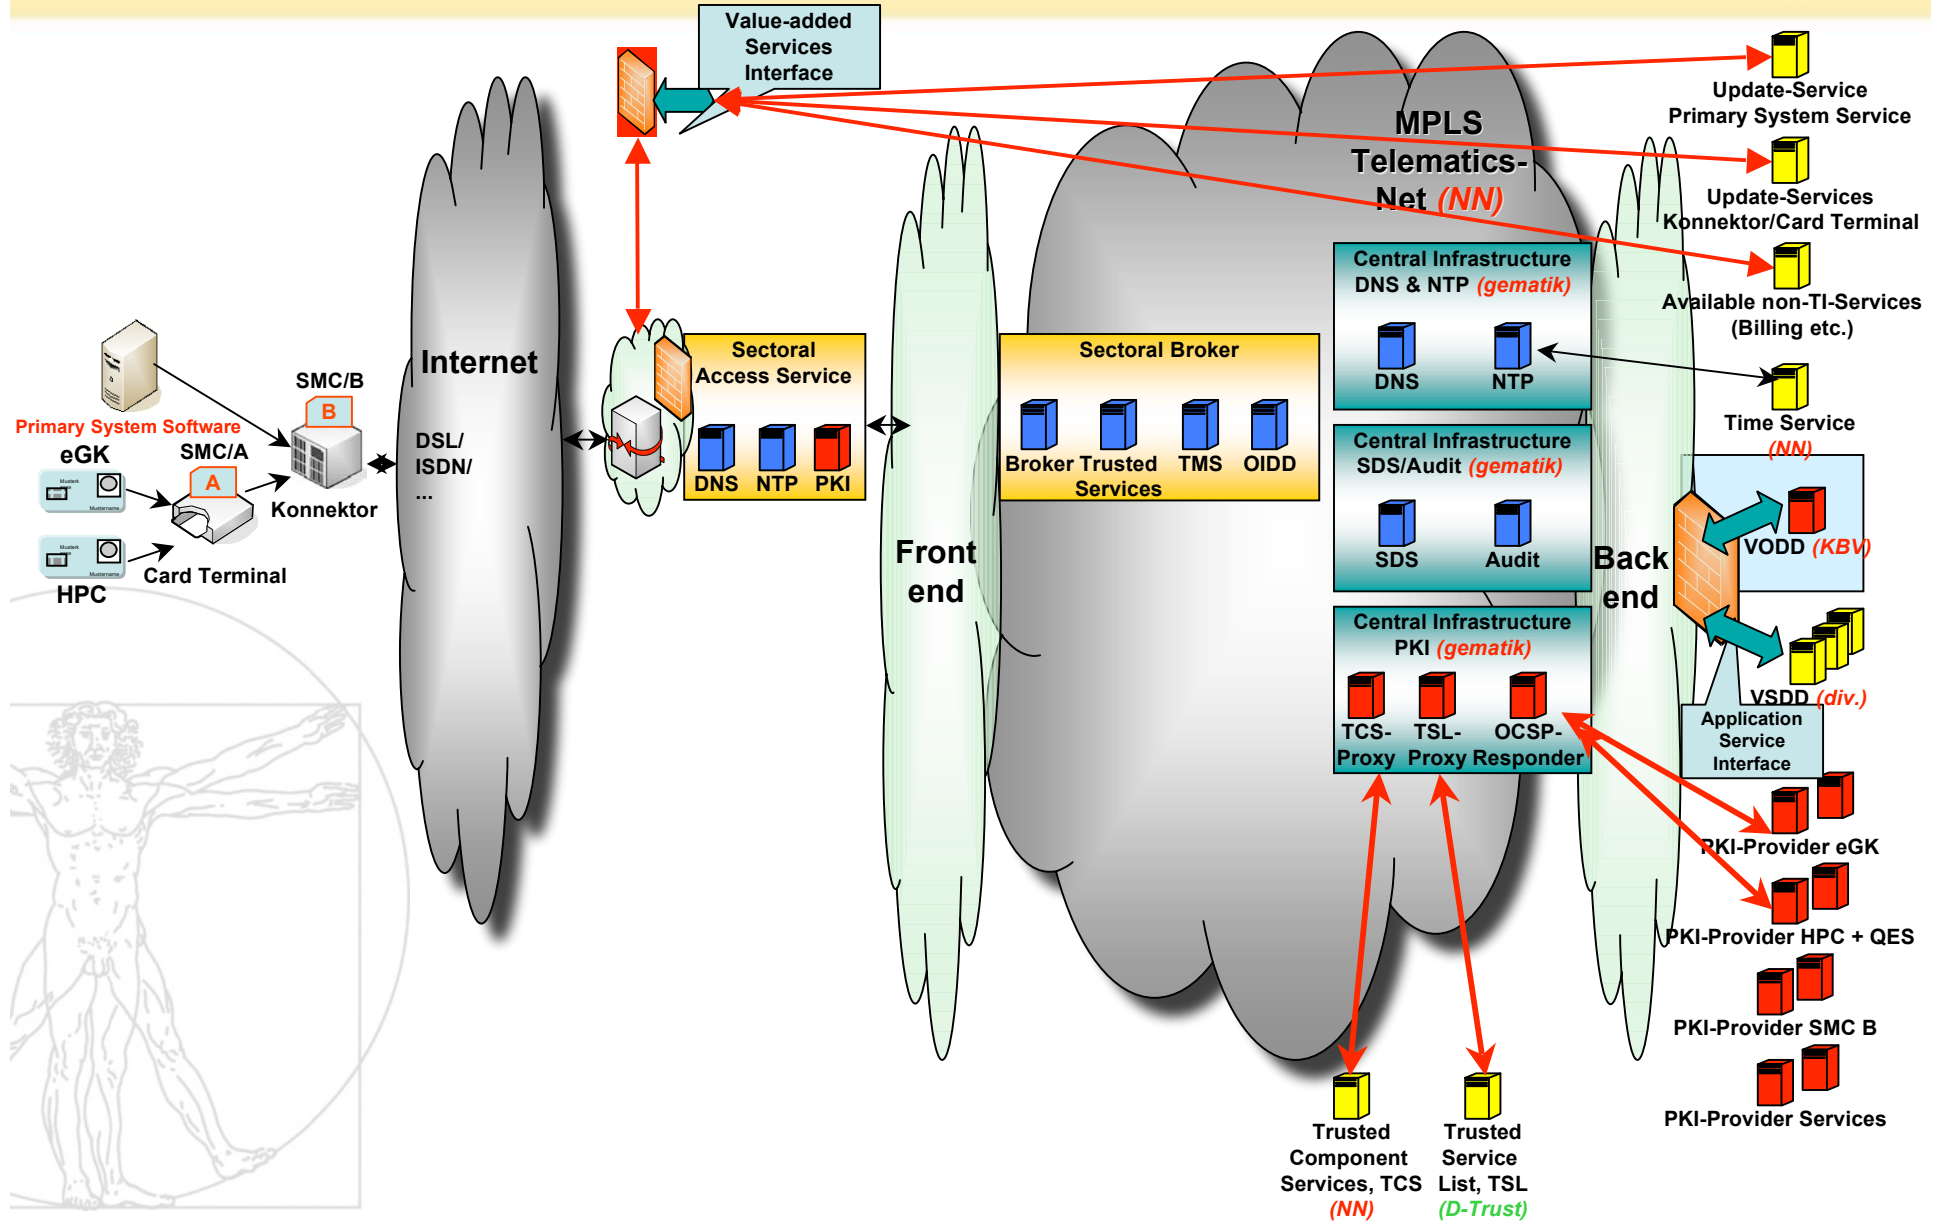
Value-added Services Interface

Update-Service Primary System Service

MPLS Telematics-Net *(NN)*

Update-Services Konnektor/Card Terminal

Central Infrastructure DNS & NTP *(gematik)*

DNS NTP

Available non-TI-Services (Billing etc.)

Time Service *(NN)*

Internet

DSL/ ISDN/ ...

Sectoral Access Service

DNS NTP PKI

Sectoral Broker

Broker Trusted Services TMS OIDD

Central Infrastructure SDS/Audit *(gematik)*

SDS Audit

VODD *(KBV)*

Primary System Software

SMC/B

B

eGK

SMC/A

A

Konnektor

Card Terminal

HPC

Front end

Back end

Central Infrastructure PKI *(gematik)*

TCS-Proxy TSL-Proxy OCSP-Responder

VSDD *(div.)*

Application Service Interface

PKI-Provider eGK

PKI-Provider HPC + QES

PKI-Provider SMC B

PKI-Provider Services

Trusted Component Services, TCS *(NN)*

Trusted Service List, TSL *(D-Trust)*